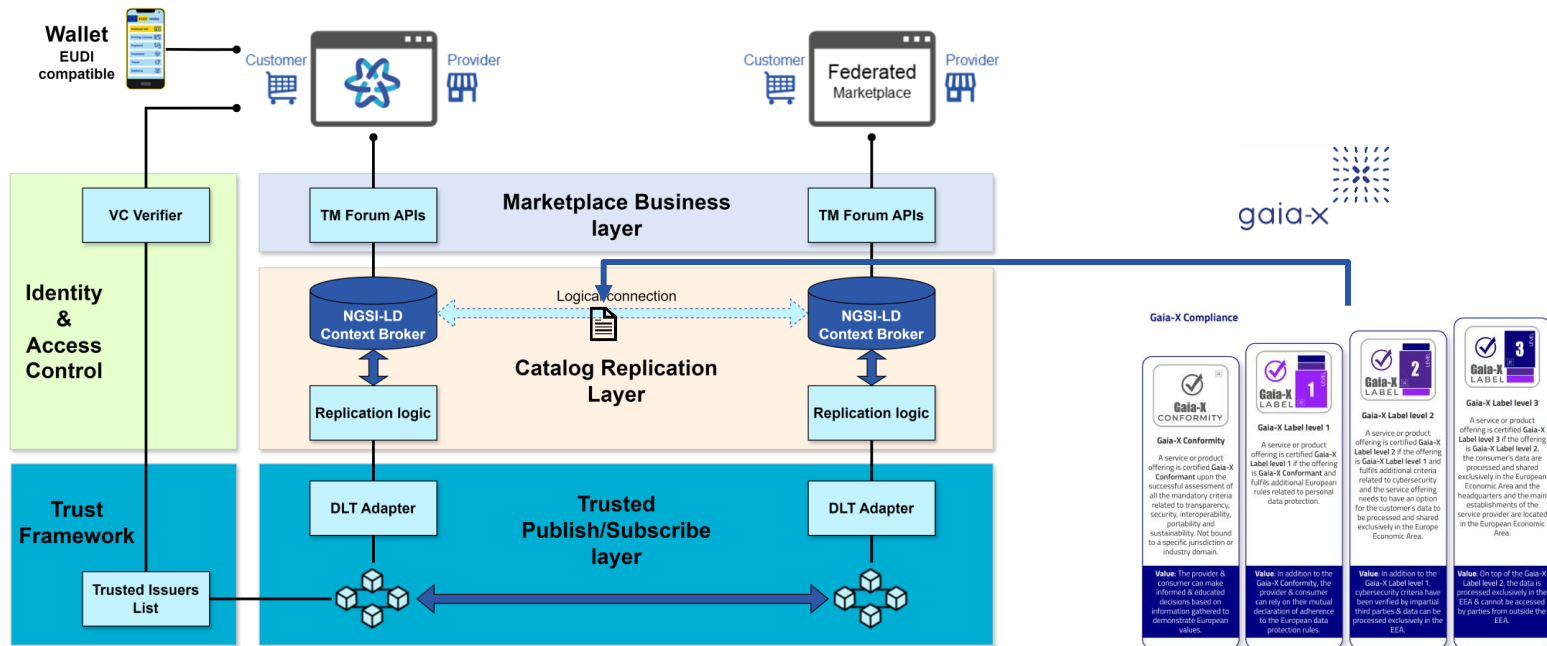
Wallet
EUDI compatible

Customer

Provider

Customer

Federated
Marketplace

Provider

gaia-x

VC Verifier

TM Forum APIs

Marketplace Business layer

TM Forum APIs

Identity & Access Control

NGSI-LD Context Broker

Logical connection

NGSI-LD Context Broker

Catalog Replication Layer

Replication logic

Replication logic

Trust Framework

DLT Adapter

Trusted Publish/Subscribe layer

DLT Adapter

Trusted Issuers List

Gaia-X Compliance

Gaia-X CONFORMITY

Gaia-X Conformity

A service or product offering is certified Gaia-X Conformant upon the successful assessment of all the mandatory criteria related to transparency, security, interoperability, portability and sustainability. Not bound to a specific jurisdiction or industry domain.

Value: The provider & consumer can make informed & educated decisions based on information gathered to demonstrate European values.

Gaia-X LABEL 1

Gaia-X Label level 1

A service or product offering is certified Gaia-X Label level 1 if the offering is Gaia-X Conformant and fulfils additional European rules related to personal data protection.

Value: In addition to the Gaia-X Conformity, the provider & consumer can rely on their mutual declaration of adherence to the European data protection rules.

Gaia-X LABEL 2

Gaia-X Label level 2

A service or product offering is certified Gaia-X Label level 2 if the offering is Gaia-X Label level 1 and fulfils additional criteria related to cybersecurity and the service offering needs to have an option for the customer's data to be processed and shared exclusively in the Europe Economic Area.

Value: In addition to the Gaia-X Label level 1, cybersecurity criteria have been verified by impartial third parties & data can be processed exclusively in the EEA.

Gaia-X LABEL 3

Gaia-X Label level 3

A service or product offering is certified Gaia-X Label level 3 if the offering is Gaia-X Label level 2, the consumer's data are processed and shared exclusively in the European Economic Area and the headquarters and the main establishments of the service provider are located in the European Economic Area.

Value: On top of the Gaia-X Label level 2, the data is processed exclusively in the EEA & cannot be accessed by parties from outside the EEA.